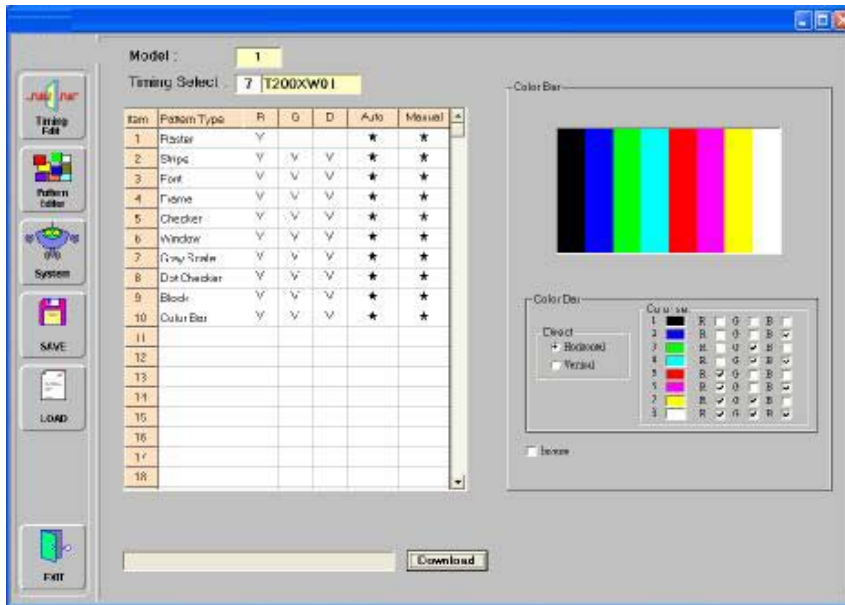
Timing Edit

Pattern Editor

System

SAVE

LOAD

EXIT

Model : 1

Timing Select : 7 T200XW01

| Item | Pattern Type | R | G | D | Auto | Manual |
|---|---|---|---|---|---|---|
| 1 | Raster | V | | | ★ | ★ |
| 2 | Stripe | V | V | V | ★ | ★ |
| 3 | Font | V | V | V | ★ | ★ |
| 4 | Frame | V | V | V | ★ | ★ |
| 5 | Checker | V | V | V | ★ | ★ |
| 6 | Window | V | V | V | ★ | ★ |
| 7 | Gray Scale | V | V | V | ★ | ★ |
| 8 | Dot Checker | V | V | V | ★ | ★ |
| 9 | Block | V | V | V | ★ | ★ |
| 10 | Color Bar | V | V | V | ★ | ★ |
| 11 | | | | | | |
| 12 | | | | | | |
| 13 | | | | | | |
| 14 | | | | | | |
| 15 | | | | | | |
| 16 | | | | | | |
| 17 | | | | | | |
| 18 | | | | | | |

Download

Color Bar

Color Bar

Direct
Horizontal
Vertical

Color set
1 R G B
2 R G B
3 R G B
4 R G B
5 R G B
6 R G B
7 R G B
8 R G B

Inverse